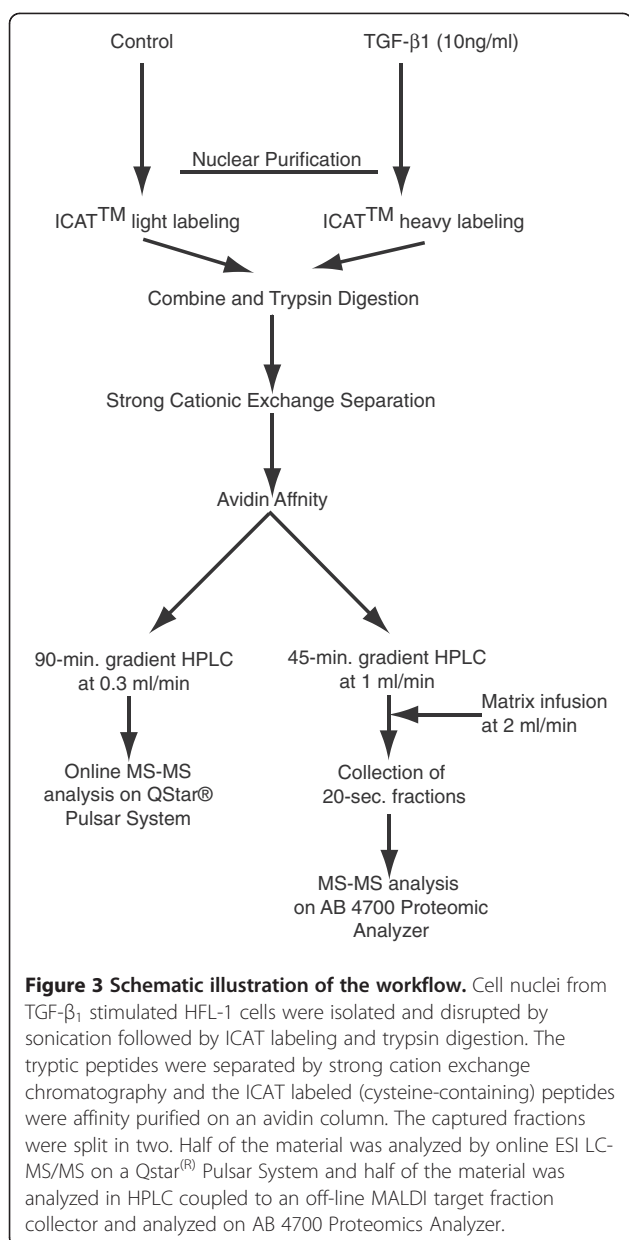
Control

TGF-β1 (10ng/ml)

Nuclear Purification

ICAT$^{TM}$ light labeling

ICAT$^{TM}$ heavy labeling

Combine and Trypsin Digestion

Strong Cationic Exchange Separation

Avidin Affnity

90-min. gradient HPLC at 0.3 ml/min

45-min. gradient HPLC at 1 ml/min

Matrix infusion at 2 ml/min

Online MS-MS analysis on QStar® Pulsar System

Collection of 20-sec. fractions

MS-MS analysis on AB 4700 Proteomic Analyzer

**Figure 3 Schematic illustration of the workflow.** Cell nuclei from TGF-$\beta_1$ stimulated HFL-1 cells were isolated and disrupted by sonication followed by ICAT labeling and trypsin digestion. The tryptic peptides were separated by strong cation exchange chromatography and the ICAT labeled (cysteine-containing) peptides were affinity purified on an avidin column. The captured fractions were split in two. Half of the material was analyzed by online ESI LC-MS/MS on a Qstar$^{(R)}$ Pulsar System and half of the material was analyzed in HPLC coupled to an off-line MALDI target fraction collector and analyzed on AB 4700 Proteomics Analyzer.